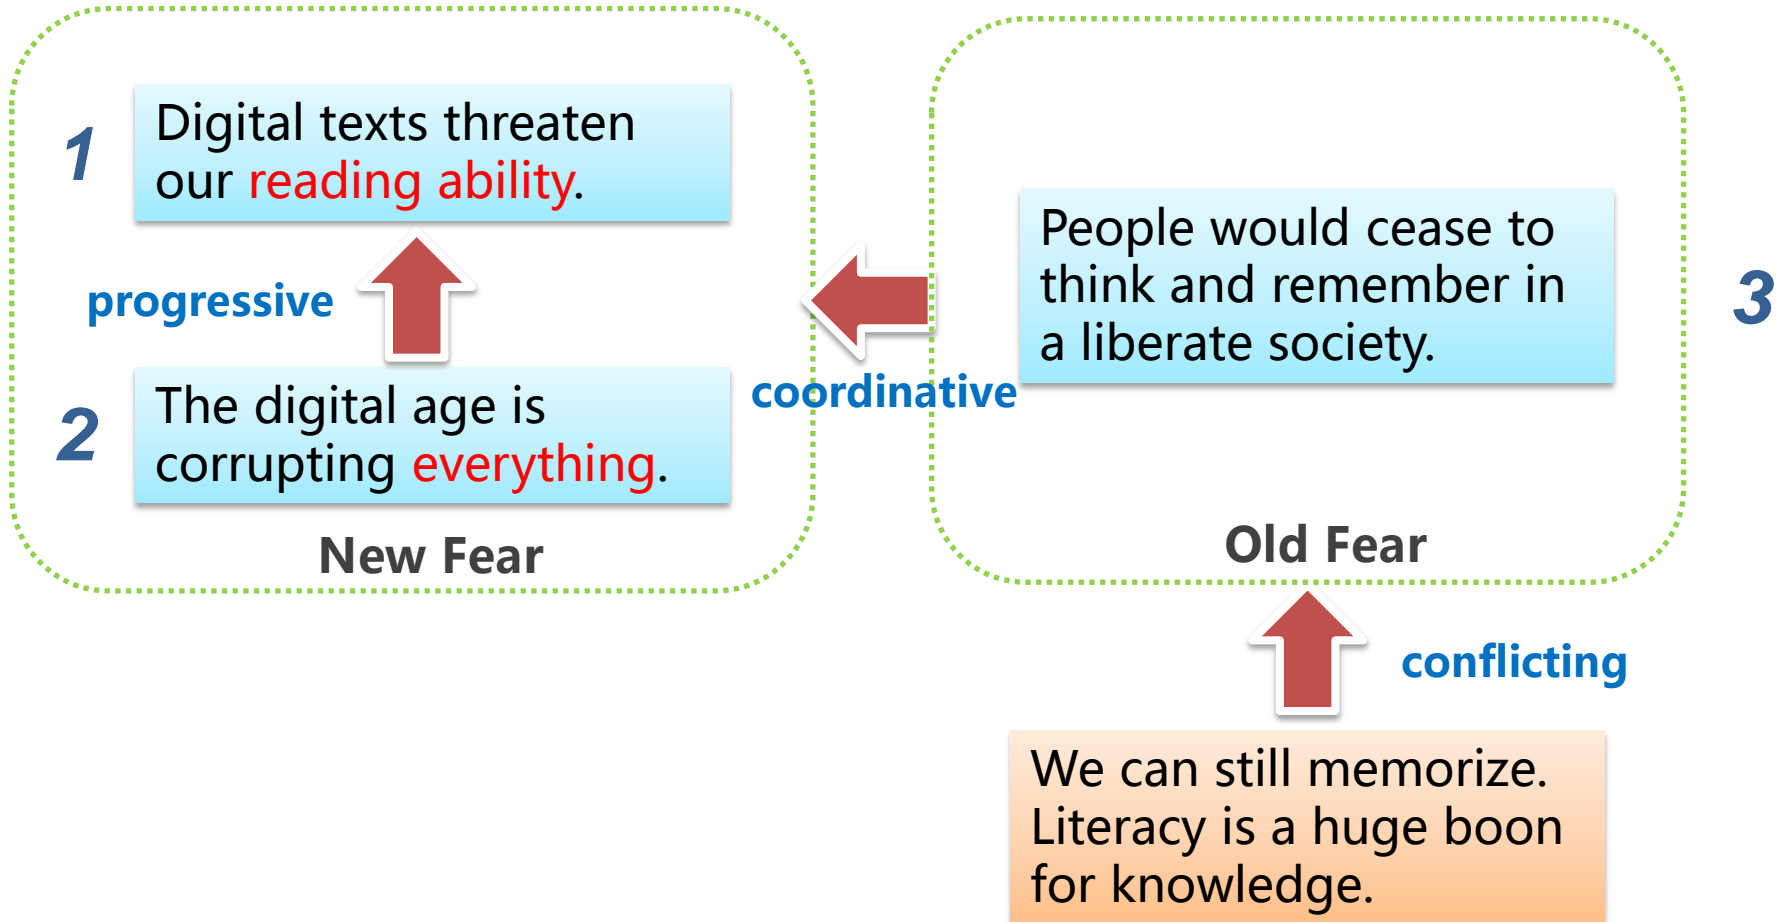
1

Digital texts threaten our reading ability.

progressive

2

The digital age is corrupting everything.

New Fear

coordinative

People would cease to think and remember in a liberate society.

3

Old Fear

conflicting

We can still memorize. Literacy is a huge boon for knowledge.